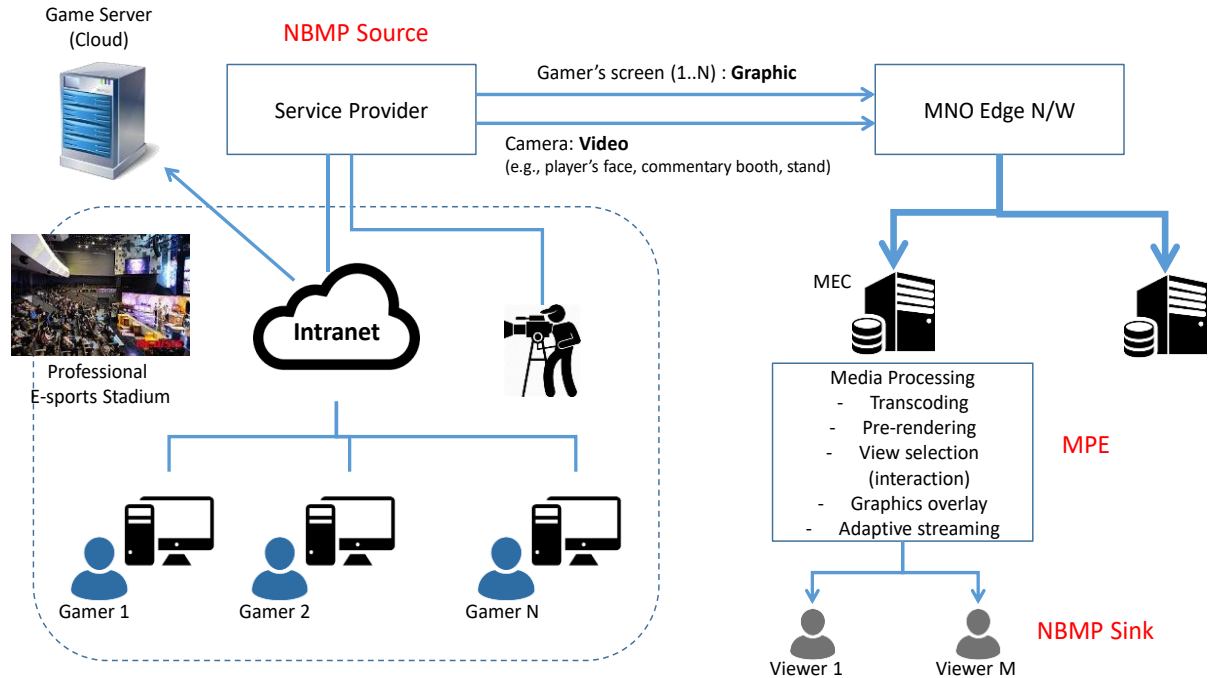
Game Server (Cloud)

NBMP Source

Service Provider

Gamer's screen (1..N) : **Graphic**

Camera: **Video**
(e.g., player's face, commentary booth, stand)

MNO Edge N/W

Professional E-sports Stadium

Intranet

MEC

Media Processing
- Transcoding
- Pre-rendering
- View selection (interaction)
- Graphics overlay
- Adaptive streaming

MPE

Gamer 1

Gamer 2

Gamer N

NBMP Sink

Viewer 1

Viewer M